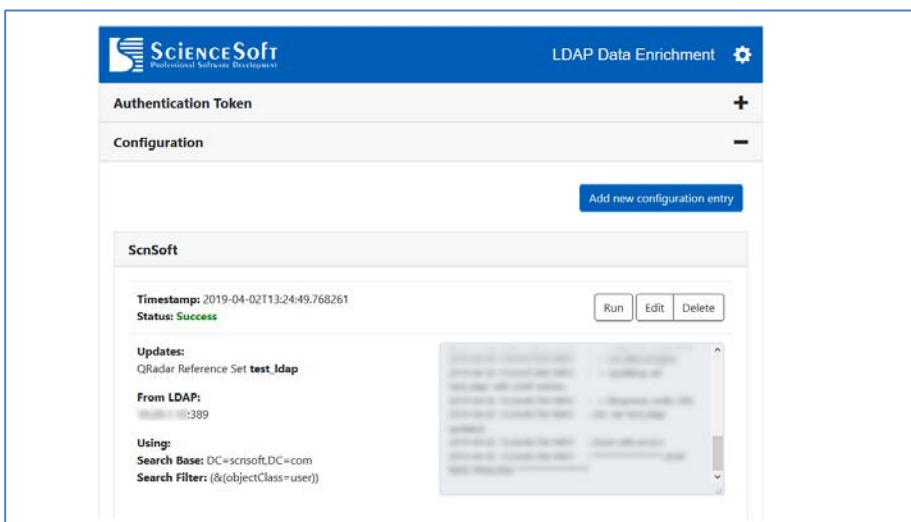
ScienceSoft
Professional Software Development

LDAP Data Enrichment

Authentication Token

Configuration

Add new configuration entry

ScnSoft

Timestamp: 2019-04-02T13:24:49.768261
Status: Success

Run Edit Delete

Updates:
QRadar Reference Set test_ldap

From LDAP:
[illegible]:389

Using:
Search Base: DC=scnsoft,DC=com
Search Filter: (&(objectClass=user))

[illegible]